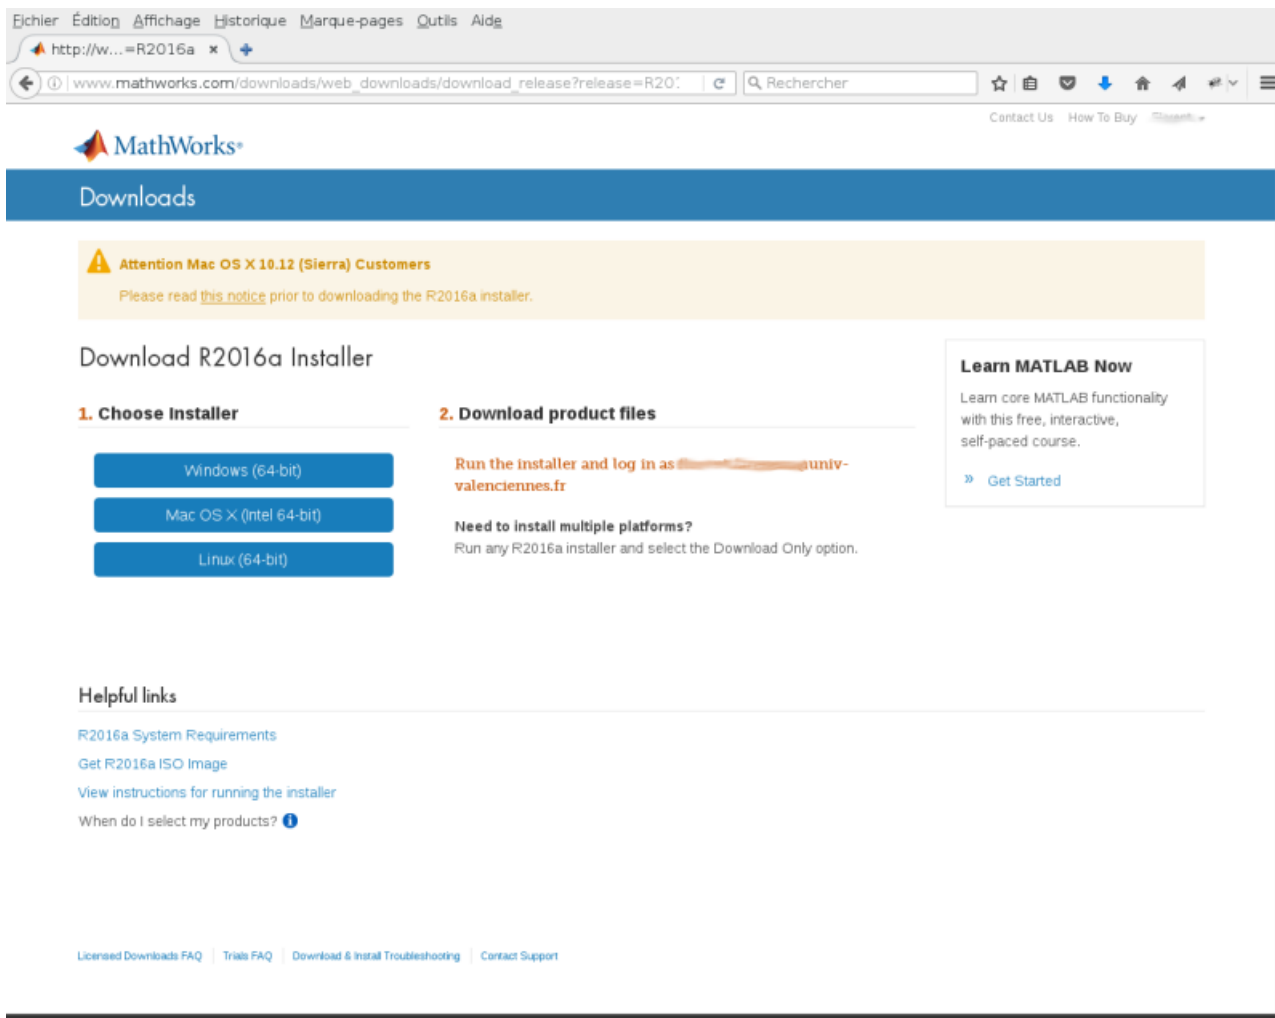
Fichier Édition Affichage Historique Marque-pages Outils Aide

http://w...=R2016a ×

www.mathworks.com/downloads/web_downloads/download_release?release=R20

Rechercher

Contact Us How To Buy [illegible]

MathWorks

Downloads

Attention Mac OS X 10.12 (Sierra) Customers

Please read this notice prior to downloading the R2016a installer.

Download R2016a Installer

1. Choose Installer

Windows (64-bit)

Mac OS X (Intel 64-bit)

Linux (64-bit)

2. Download product files

Run the installer and log in as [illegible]univ-valenciennes.fr

Need to install multiple platforms?

Run any R2016a installer and select the Download Only option.

Learn MATLAB Now

Learn core MATLAB functionality with this free, interactive, self-paced course.

» Get Started

Helpful links

R2016a System Requirements

Get R2016a ISO Image

View instructions for running the installer

When do I select my products?

Licensed Downloads FAQ | Trials FAQ | Download & Install Troubleshooting | Contact Support